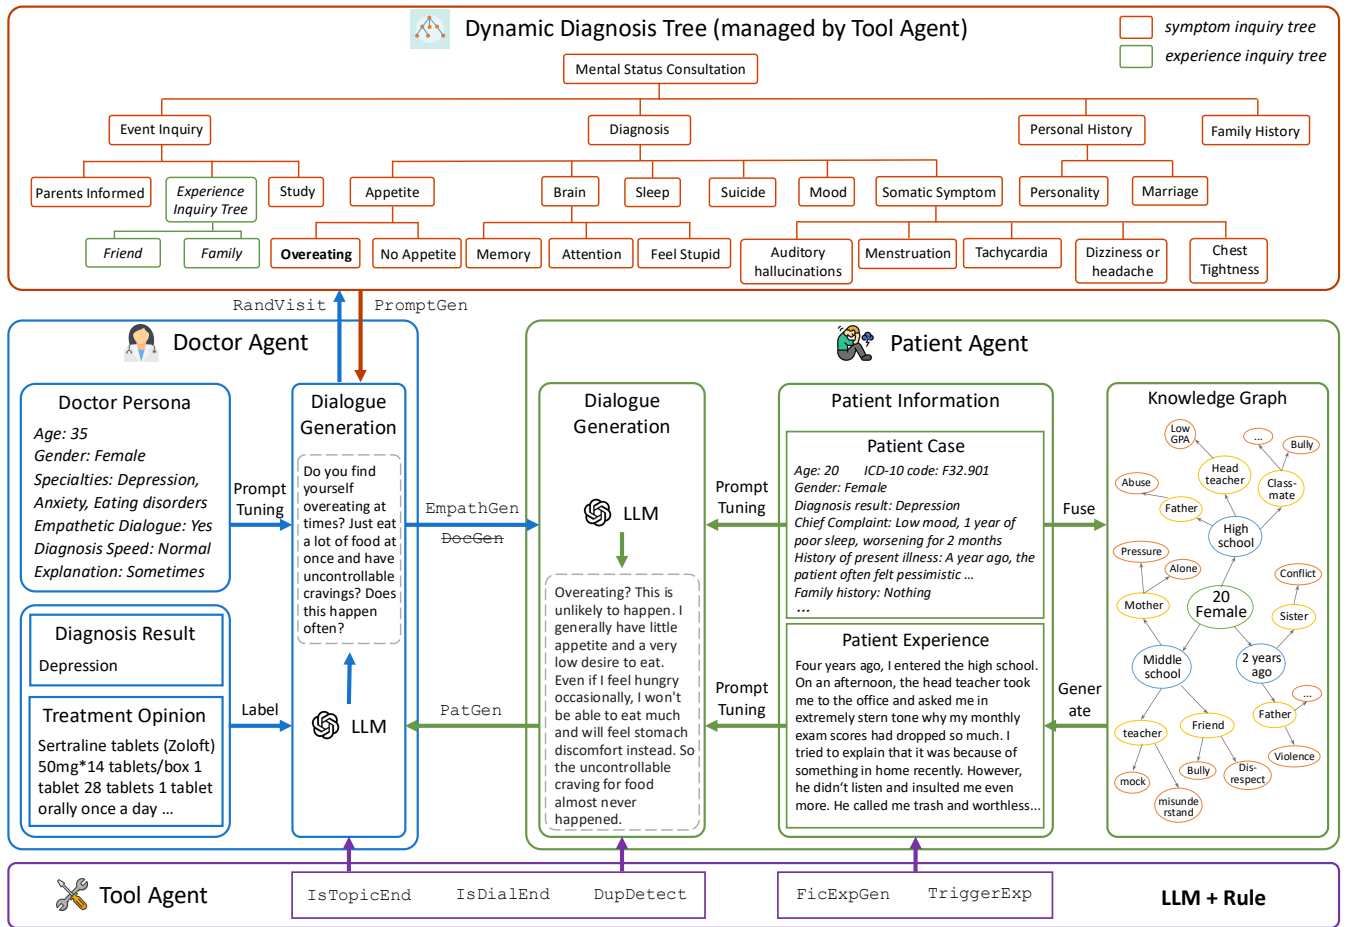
Dynamic Diagnosis Tree (managed by Tool Agent)

symptom inquiry tree
experience inquiry tree

Mental Status Consultation

Event Inquiry
Diagnosis
Personal History
Family History

Parents Informed
Experience Inquiry Tree
Study
Appetite
Brain
Sleep
Suicide
Mood
Somatic Symptom
Personality
Marriage

Friend
Family
Overeating
No Appetite
Memory
Attention
Feel Stupid
Auditory hallucinations
Menstruation
Tachycardia
Dizziness or headache
Chest Tightness

RandVisit
PromptGen

Doctor Agent

Doctor Persona
Age: 35
Gender: Female
Specialties: Depression, Anxiety, Eating disorders
Empathetic Dialogue: Yes
Diagnosis Speed: Normal
Explanation: Sometimes

Prompt Tuning

Dialogue Generation
Do you find yourself overeating at times? Just eat a lot of food at once and have uncontrollable cravings? Does this happen often?

LLM

Diagnosis Result
Depression

Treatment Opinion
Sertraline tablets (Zoloft) 50mg*14 tablets/box 1 tablet 28 tablets 1 tablet orally once a day ...

Label

EmpathGen
DocGen
PatGen

Patient Agent

Dialogue Generation
LLM
Overeating? This is unlikely to happen. I generally have little appetite and a very low desire to eat. Even if I feel hungry occasionally, I won't be able to eat much and will feel stomach discomfort instead. So the uncontrollable craving for food almost never happened.

Prompt Tuning
Prompt Tuning

Patient Information
Patient Case
Age: 20 ICD-10 code: F32.901
Gender: Female
Diagnosis result: Depression
Chief Complaint: Low mood, 1 year of poor sleep, worsening for 2 months
History of present illness: A year ago, the patient often felt pessimistic ...
Family history: Nothing
...

Patient Experience
Four years ago, I entered the high school. On an afternoon, the head teacher took me to the office and asked me in extremely stern tone why my monthly exam scores had dropped so much. I tried to explain that it was because of something in home recently. However, he didn't listen and insulted me even more. He called me trash and worthless...

Fuse
Generate

Knowledge Graph
Low GPA
...
Bully
Head teacher
Abuse
Class-mate
Father
High school
Pressure
Alone
Conflict
20 Female
Mother
Sister
Middle school
2 years ago
...
Father
teacher
Friend
Violence
mock
Bully
Dis-respect
misunderstand

Tool Agent
IsTopicEnd IsDialEnd DupDetect
FicExpGen TriggerExp
LLM + Rule